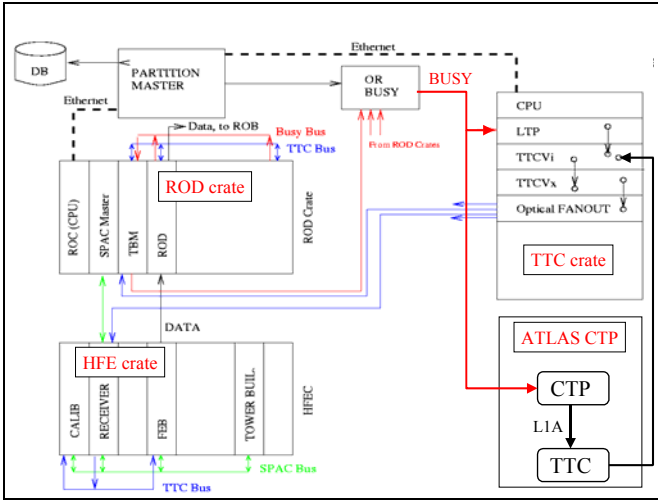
DB

PARTITION MASTER

Ethernet

Ethernet

OR BUSY

BUSY

From ROD Crates

Data, to ROB

Busy Bus

TTC Bus

ROD crate

ROC (CPU)

SPAC Master

TBM

ROD

ROD Crate

CPU

LTP

TTCVi

TTCVx

Optical FANOUT

TTC crate

DATA

HFE crate

CALIB

RECEIVER

FEB

TOWER BUIL.

HFEC

SPAC Bus

TTC Bus

ATLAS CTP

CTP

L1A

TTC